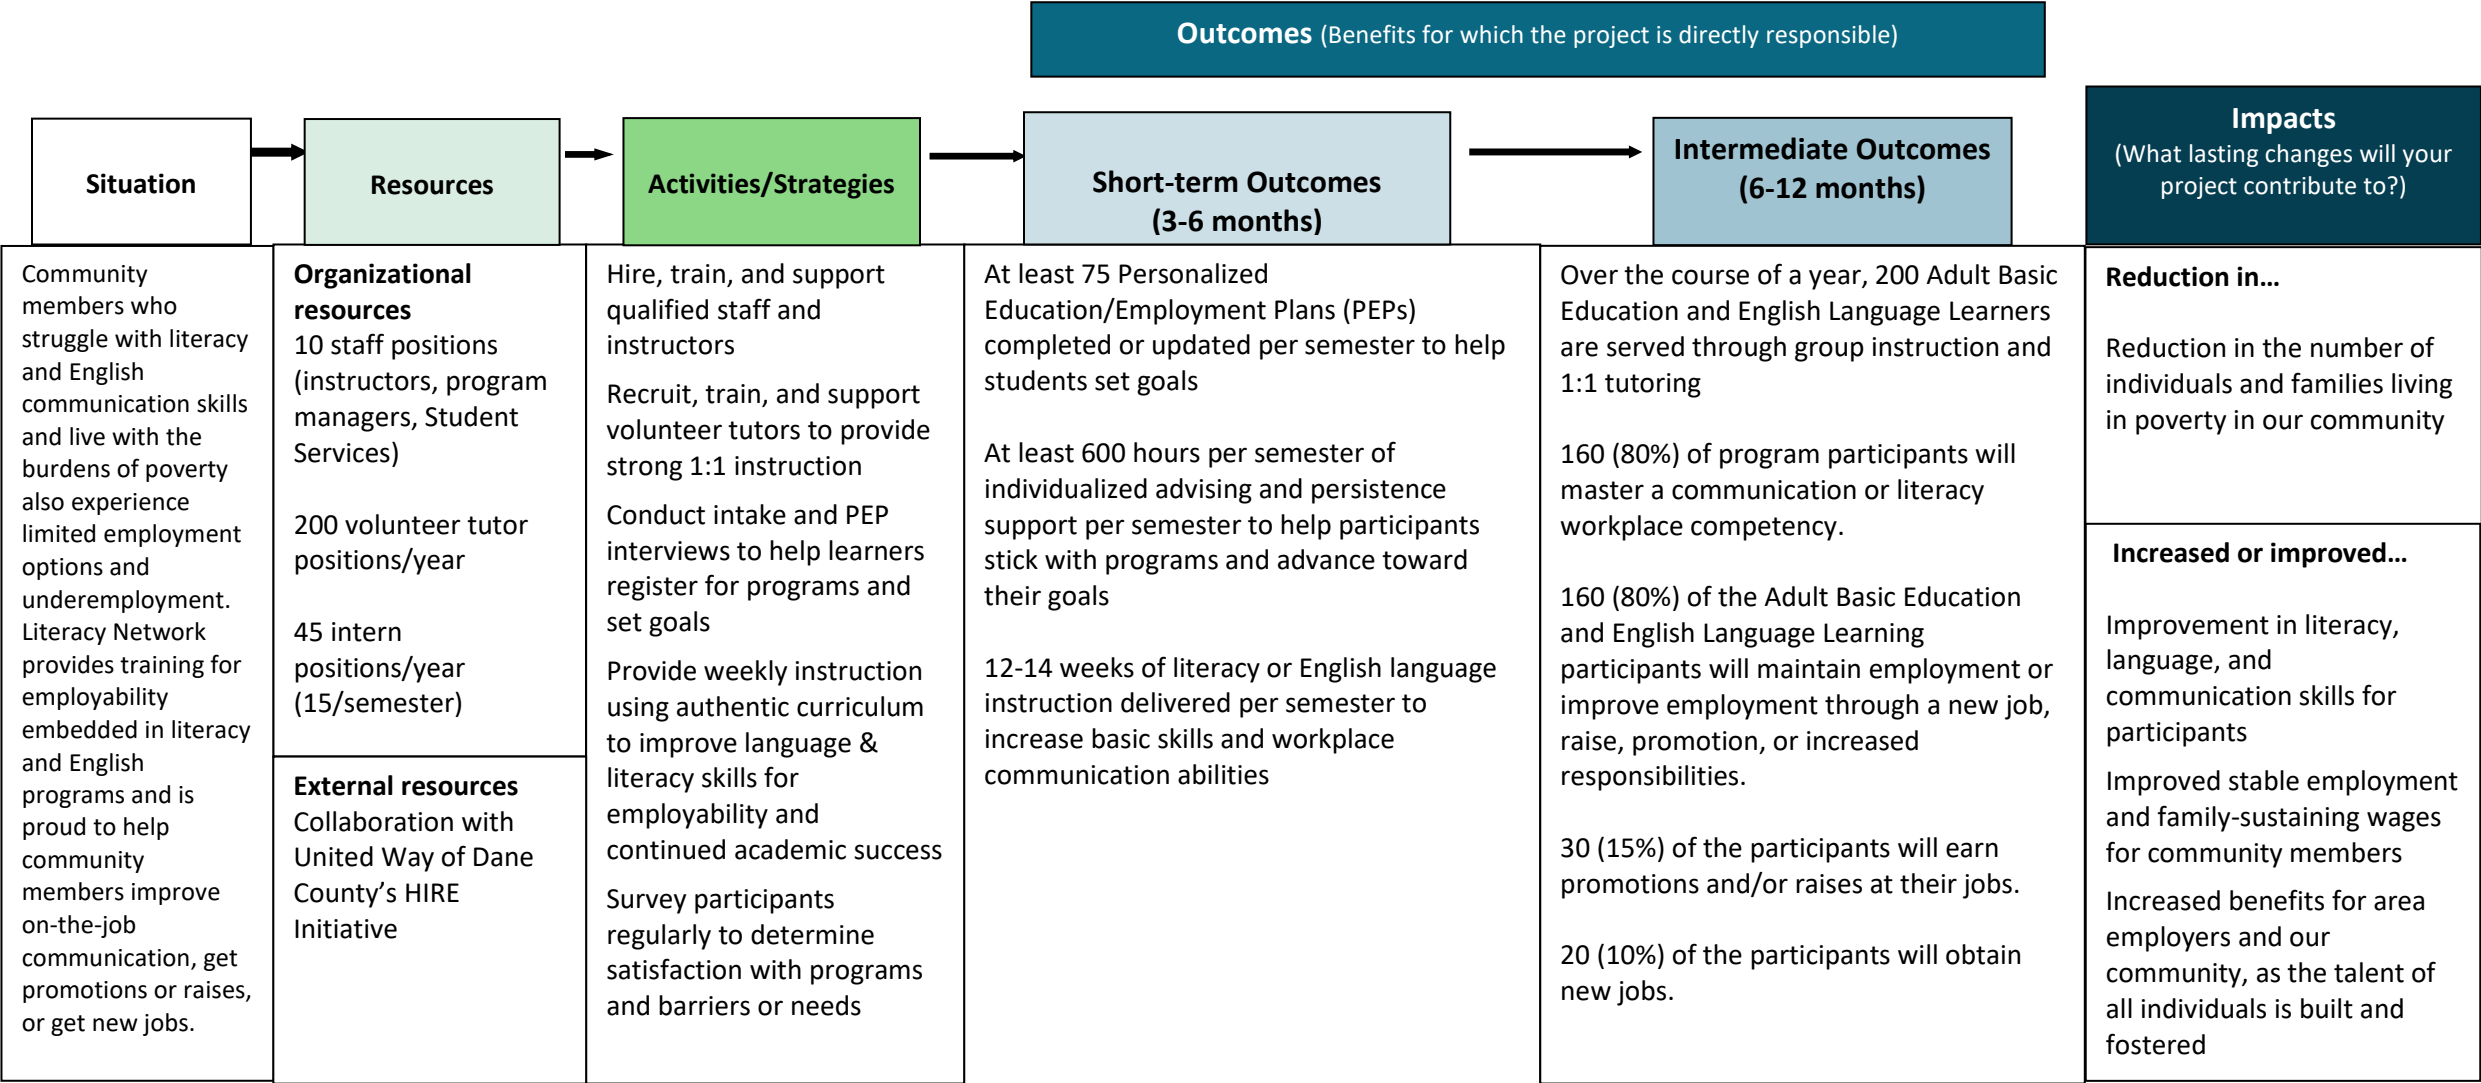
**Outcomes** (Benefits for which the project is directly responsible)

| Situation | Resources | Activities/Strategies | Short-term Outcomes (3-6 months) | Intermediate Outcomes (6-12 months) | Impacts (What lasting changes will your project contribute to?) |
|---|---|---|---|---|---|
| Community members who struggle with literacy and English communication skills and live with the burdens of poverty also experience limited employment options and underemployment. Literacy Network provides training for employability embedded in literacy and English programs and is proud to help community members improve on-the-job communication, get promotions or raises, or get new jobs. | **Organizational resources** 10 staff positions (instructors, program managers, Student Services) 200 volunteer tutor positions/year 45 intern positions/year (15/semester) **External resources** Collaboration with United Way of Dane County's HIRE Initiative | Hire, train, and support qualified staff and instructors Recruit, train, and support volunteer tutors to provide strong 1:1 instruction Conduct intake and PEP interviews to help learners register for programs and set goals Provide weekly instruction using authentic curriculum to improve language & literacy skills for employability and continued academic success Survey participants regularly to determine satisfaction with programs and barriers or needs | At least 75 Personalized Education/Employment Plans (PEPs) completed or updated per semester to help students set goals At least 600 hours per semester of individualized advising and persistence support per semester to help participants stick with programs and advance toward their goals 12-14 weeks of literacy or English language instruction delivered per semester to increase basic skills and workplace communication abilities | Over the course of a year, 200 Adult Basic Education and English Language Learners are served through group instruction and 1:1 tutoring 160 (80%) of program participants will master a communication or literacy workplace competency. 160 (80%) of the Adult Basic Education and English Language Learning participants will maintain employment or improve employment through a new job, raise, promotion, or increased responsibilities. 30 (15%) of the participants will earn promotions and/or raises at their jobs. 20 (10%) of the participants will obtain new jobs. | **Reduction in…** Reduction in the number of individuals and families living in poverty in our community **Increased or improved…** Improvement in literacy, language, and communication skills for participants Improved stable employment and family-sustaining wages for community members Increased benefits for area employers and our community, as the talent of all individuals is built and fostered |